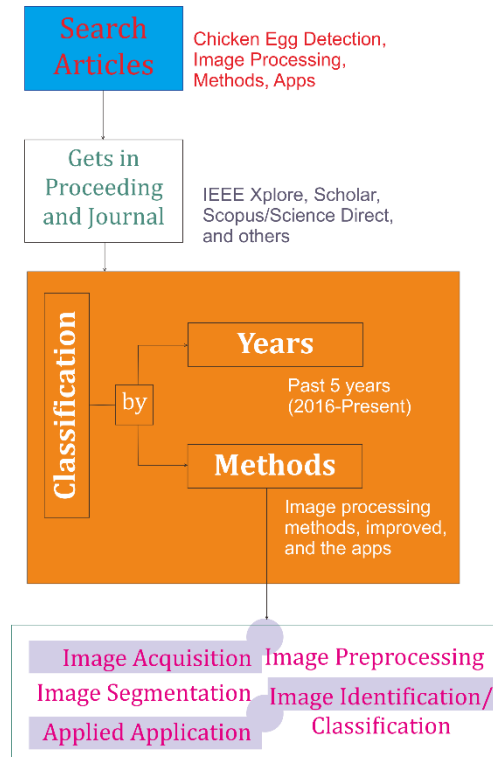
Search Articles

Chicken Egg Detection, Image Processing, Methods, Apps

Gets in Proceeding and Journal

IEEE Xplore, Scholar, Scopus/Science Direct, and others

Classification

by

Years

Past 5 years (2016-Present)

Methods

Image processing methods, improved, and the apps

Image Acquisition

Image Preprocessing

Image Segmentation

Image Identification/ Classification

Applied Application